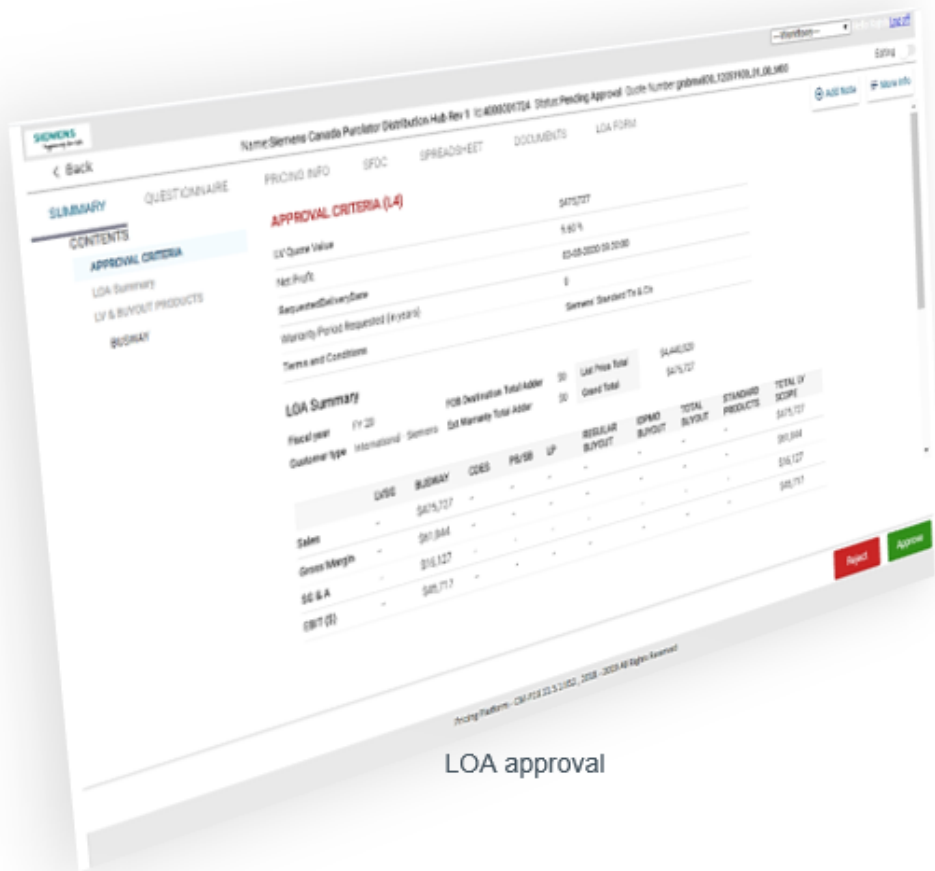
--Workflow-- Log off

Editing

SIEMENS
Ingenuity for Life

Name:Siemens Canada Purolator Distribution Hub Rev 1 Id:4000001724 Status:Pending Approval Quote Number:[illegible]

Add Note More Info

< Back

SUMMARY QUESTIONNAIRE PRICING INFO SFDC SPREADSHEET DOCUMENTS LOA FORM

CONTENTS
APPROVAL CRITERIA
LOA Summary
LV & BUYOUT PRODUCTS
BUSWAY

APPROVAL CRITERIA (L4)

| | |
|---|---|
| LV Quote Value | $475,727 |
| Net Profit | 9.60 % |
| RequestedDeliveryDate | 03-08-2020 00:30:00 |
| Warranty Period Requested (in years) | 0 |
| Terms and Conditions | Siemens' Standard T's & C's |

LOA Summary

Fiscal year FY 20
Customer type International Siemens
FOB Destination Total Adder $0
Ext Warranty Total Adder $0
List Price Total $4,440,320
Grand Total $475,727

| | LVSG | BUSWAY | CDES | PB/SB | LP | REGULAR BUYOUT | ISPMO BUYOUT | TOTAL BUYOUT | STANDARD PRODUCTS | TOTAL LV SCOPE |
|---|---|---|---|---|---|---|---|---|---|---|
| Sales | - | $475,727 | - | - | - | - | - | - | - | $475,727 |
| Gross Margin | - | $61,844 | - | - | - | - | - | - | - | $61,844 |
| SG & A | - | $16,127 | - | - | - | - | - | - | - | $16,127 |
| EBIT ($) | - | $45,717 | - | - | - | - | - | - | - | $45,717 |

Reject Approve

Pricing Platform - CM-PS 10.5.1 (052) , 2018 - 2020 All Rights Reserved

LOA approval